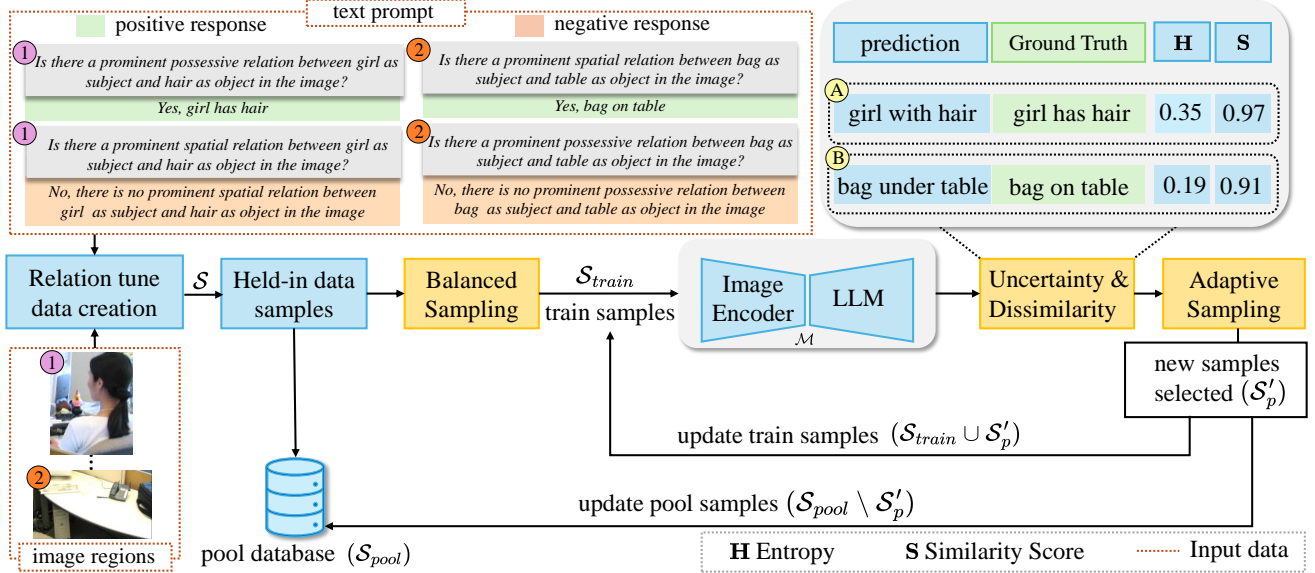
positive response

text prompt

negative response

1 Is there a prominent possessive relation between girl as subject and hair as object in the image?

Yes, girl has hair

2 Is there a prominent spatial relation between bag as subject and table as object in the image?

Yes, bag on table

1 Is there a prominent spatial relation between girl as subject and hair as object in the image?

No, there is no prominent spatial relation between girl as subject and hair as object in the image

2 Is there a prominent possessive relation between bag as subject and table as object in the image?

No, there is no prominent possessive relation between bag as subject and table as object in the image

| prediction | Ground Truth | $\mathbf{H}$ | $\mathbf{S}$ |
|---|---|---|---|
| A girl with hair | girl has hair | 0.35 | 0.97 |
| B bag under table | bag on table | 0.19 | 0.91 |

Relation tune data creation

$\mathcal{S}$

Held-in data samples

Balanced Sampling

$\mathcal{S}_{train}$

train samples

Image Encoder

LLM

$\mathcal{M}$

Uncertainty & Dissimilarity

Adaptive Sampling

new samples selected $(\mathcal{S}_p')$

update train samples $(\mathcal{S}_{train} \cup \mathcal{S}_p')$

update pool samples $(\mathcal{S}_{pool} \setminus \mathcal{S}_p')$

1

2

image regions

pool database $(\mathcal{S}_{pool})$

$\mathbf{H}$ Entropy $\mathbf{S}$ Similarity Score Input data